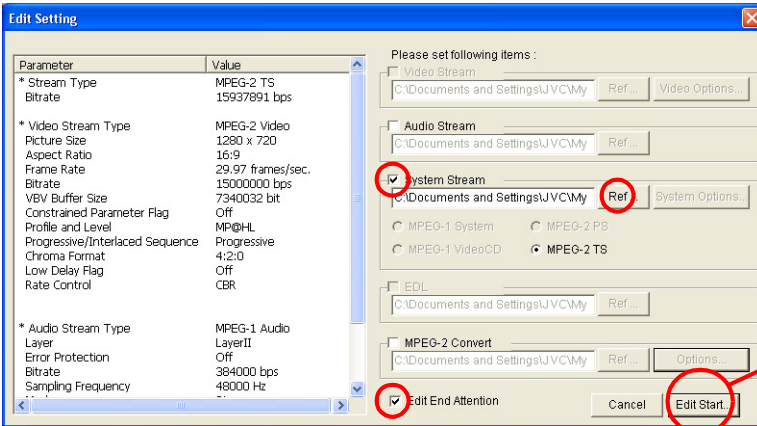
Edit Setting

| Parameter | Value |
|---|---|
| * Stream Type | MPEG-2 TS |
| Bitrate | 15937891 bps |
| | |
| * Video Stream Type | MPEG-2 Video |
| Picture Size | 1280 x 720 |
| Aspect Ratio | 16:9 |
| Frame Rate | 29.97 frames/sec. |
| Bitrate | 15000000 bps |
| VBV Buffer Size | 7340032 bit |
| Constrained Parameter Flag | Off |
| Profile and Level | MP@HL |
| Progressive/Interlaced Sequence | Progressive |
| Chroma Format | 4:2:0 |
| Low Delay Flag | Off |
| Rate Control | CBR |
| | |
| * Audio Stream Type | MPEG-1 Audio |
| Layer | LayerII |
| Error Protection | Off |
| Bitrate | 384000 bps |
| Sampling Frequency | 48000 Hz |

Please set following items :

Video Stream
C:\Documents and Settings\JVC\My
Ref...
Video Options...

Audio Stream
C:\Documents and Settings\JVC\My
Ref...

System Stream
C:\Documents and Settings\JVC\My
Ref...
System Options...
MPEG-1 System
MPEG-2 PS
MPEG-1 VideoCD
MPEG-2 TS

EDL
C:\Documents and Settings\JVC\My
Ref...

MPEG-2 Convert
C:\Documents and Settings\JVC\My
Ref...
Options...

Edit End Attention
Cancel
Edit Start...